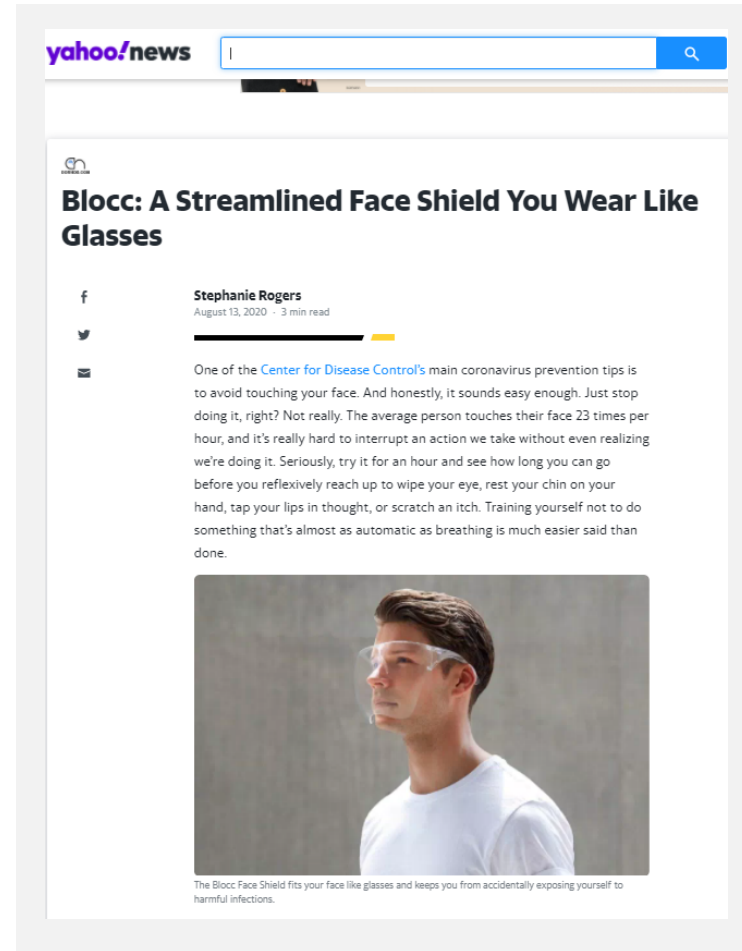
yahoo!news

Blocc: A Streamlined Face Shield You Wear Like Glasses

Stephanie Rogers
August 13, 2020 · 3 min read

One of the Center for Disease Control's main coronavirus prevention tips is to avoid touching your face. And honestly, it sounds easy enough. Just stop doing it, right? Not really. The average person touches their face 23 times per hour, and it's really hard to interrupt an action we take without even realizing we're doing it. Seriously, try it for an hour and see how long you can go before you reflexively reach up to wipe your eye, rest your chin on your hand, tap your lips in thought, or scratch an itch. Training yourself not to do something that's almost as automatic as breathing is much easier said than done.

The Blocc Face Shield fits your face like glasses and keeps you from accidentally exposing yourself to harmful infections.